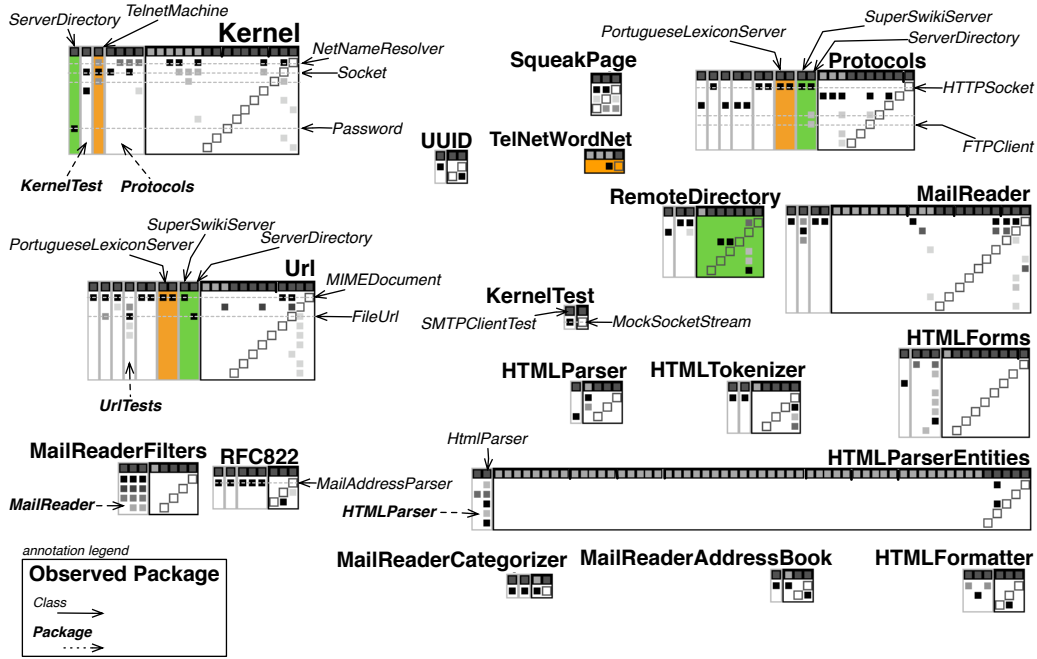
ServerDirectory
TelnetMachine
Kernel
NetNameResolver
Socket
Password
KernelTest
Protocols

SqueakPage

UUID

TelNetWordNet

PortugueseLexiconServer
SuperSwikiServer
ServerDirectory
Protocols
HTTPSocket
FTPClient

RemoteDirectory

MailReader

SuperSwikiServer
PortugueseLexiconServer
ServerDirectory
Url
MIMEDocument
FileUrl
UrlTests

KernelTest
SMTPClientTest
MockSocketStream

HTMLParser

HTMLTokenizer

HTMLForms

MailReaderFilters
MailReader

RFC822
MailAddressParser

HtmlParser
HTMLParserEntities
HTMLParser

annotation legend
Observed Package
Class
Package

MailReaderCategorizer

MailReaderAddressBook

HTMLFormatter